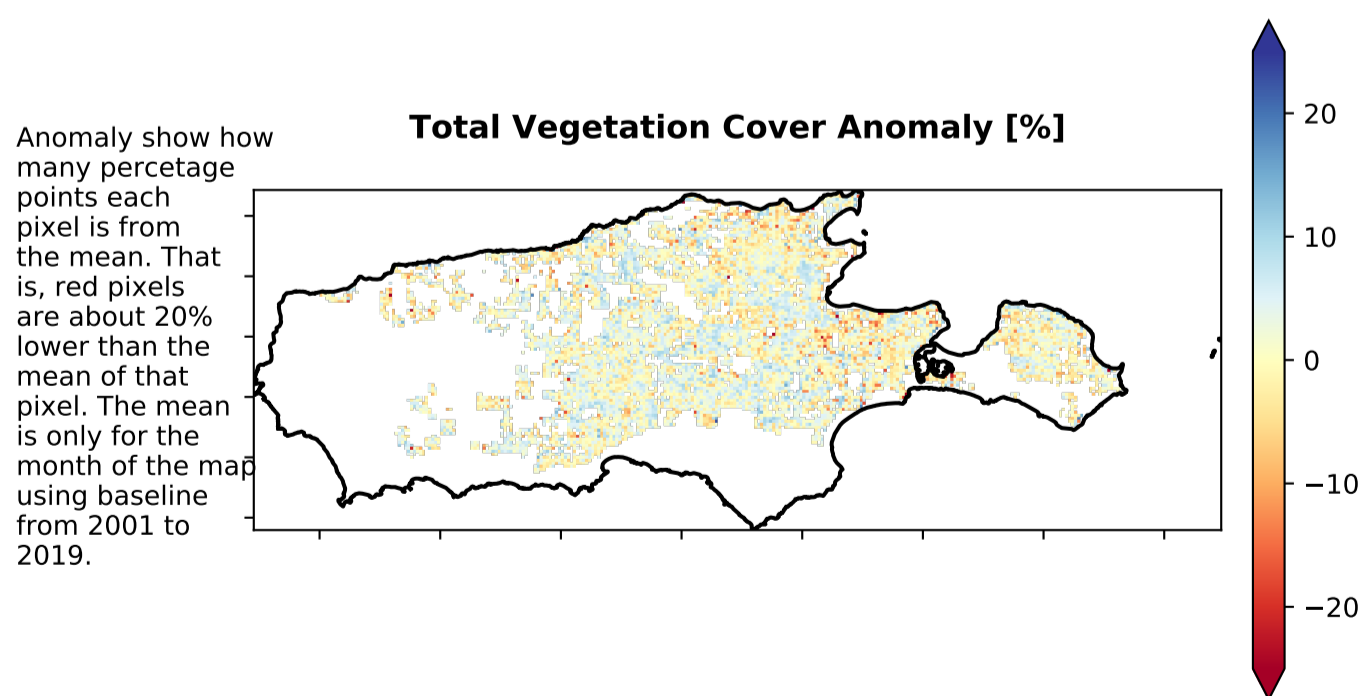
Anomaly show how many percetage points each pixel is from the mean. That is, red pixels are about 20% lower than the mean of that pixel. The mean is only for the month of the map using baseline from 2001 to 2019.

Total Vegetation Cover Anomaly [%]

20
10
0
−10
−20